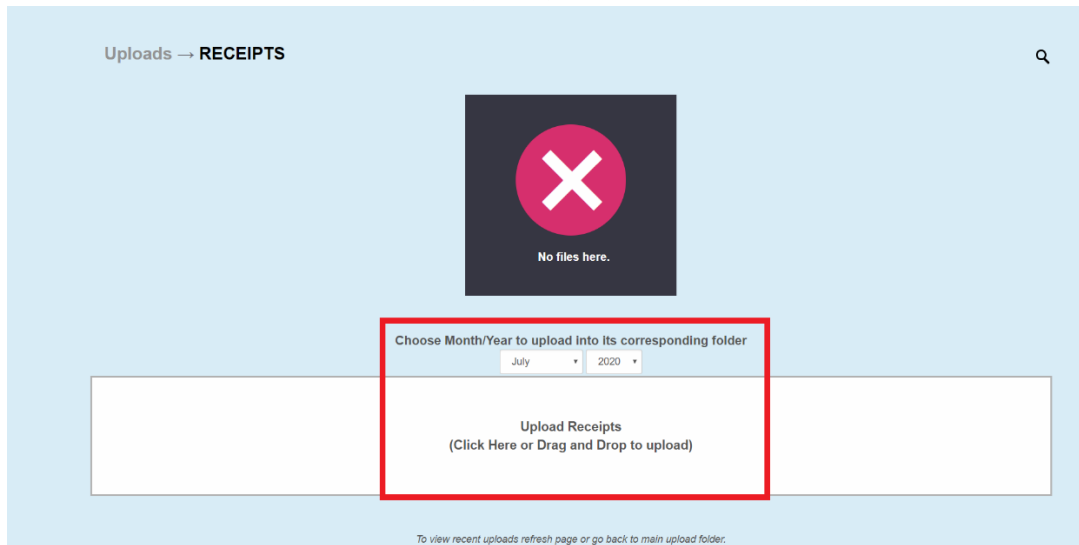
Uploads → RECEIPTS

No files here.

Choose Month/Year to upload into its corresponding folder

July ▾ 2020 ▾

Upload Receipts
(Click Here or Drag and Drop to upload)

To view recent uploads refresh page or go back to main upload folder.